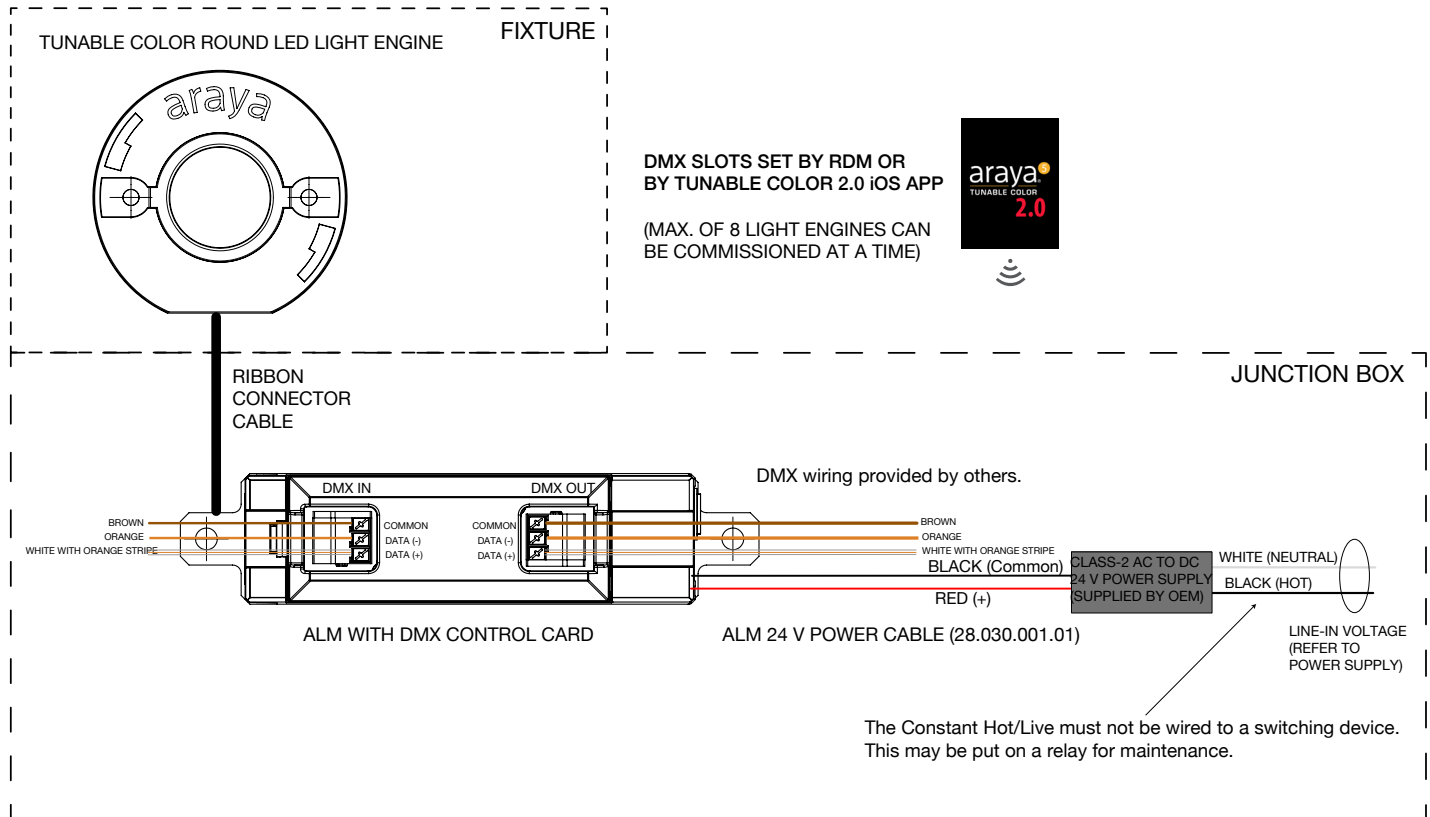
FIXTURE

TUNABLE COLOR ROUND LED LIGHT ENGINE

araya

DMX SLOTS SET BY RDM OR BY TUNABLE COLOR 2.0 iOS APP

(MAX. OF 8 LIGHT ENGINES CAN BE COMMISSIONED AT A TIME)

araya TUNABLE COLOR 2.0

RIBBON CONNECTOR CABLE

JUNCTION BOX

DMX IN

DMX OUT

DMX wiring provided by others.

BROWN
ORANGE
WHITE WITH ORANGE STRIPE

COMMON
DATA (-)
DATA (+)

COMMON
DATA (-)
DATA (+)

BROWN
ORANGE
WHITE WITH ORANGE STRIPE

BLACK (Common)

CLASS-2 AC TO DC 24 V POWER SUPPLY (SUPPLIED BY OEM)

WHITE (NEUTRAL)
BLACK (HOT)

RED (+)

ALM WITH DMX CONTROL CARD

ALM 24 V POWER CABLE (28.030.001.01)

LINE-IN VOLTAGE (REFER TO POWER SUPPLY)

The Constant Hot/Live must not be wired to a switching device. This may be put on a relay for maintenance.